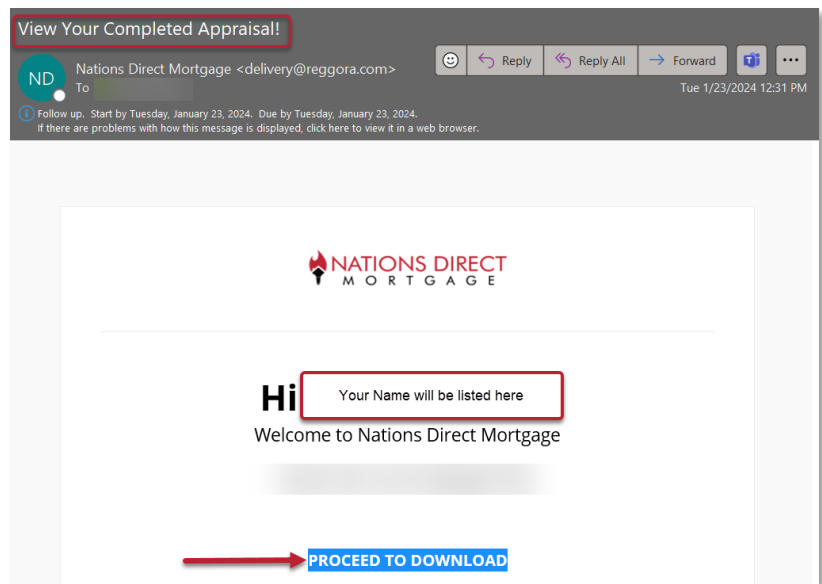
View Your Completed Appraisal!

ND

Nations Direct Mortgage <delivery@reggora.com>
To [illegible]

Reply
Reply All
Forward
...

Tue 1/23/2024 12:31 PM

Follow up. Start by Tuesday, January 23, 2024. Due by Tuesday, January 23, 2024.
If there are problems with how this message is displayed, click here to view it in a web browser.

NATIONS DIRECT
MORTGAGE

Hi
Your Name will be listed here

Welcome to Nations Direct Mortgage

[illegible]

PROCEED TO DOWNLOAD